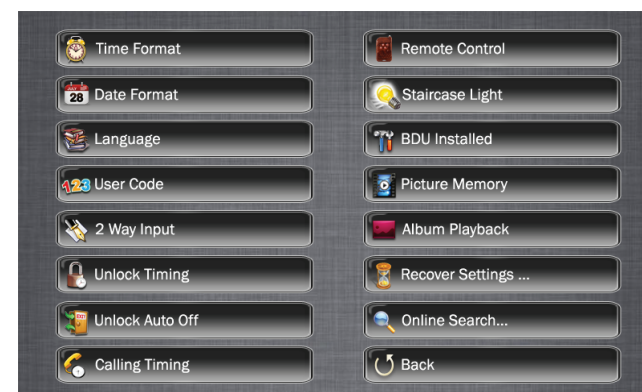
Time Format
Date Format
Language
User Code
2 Way Input
Unlock Timing
Unlock Auto Off
Calling Timing

Remote Control
Staircase Light
BDU Installed
Picture Memory
Album Playback
Recover Settings ...
Online Search...
Back